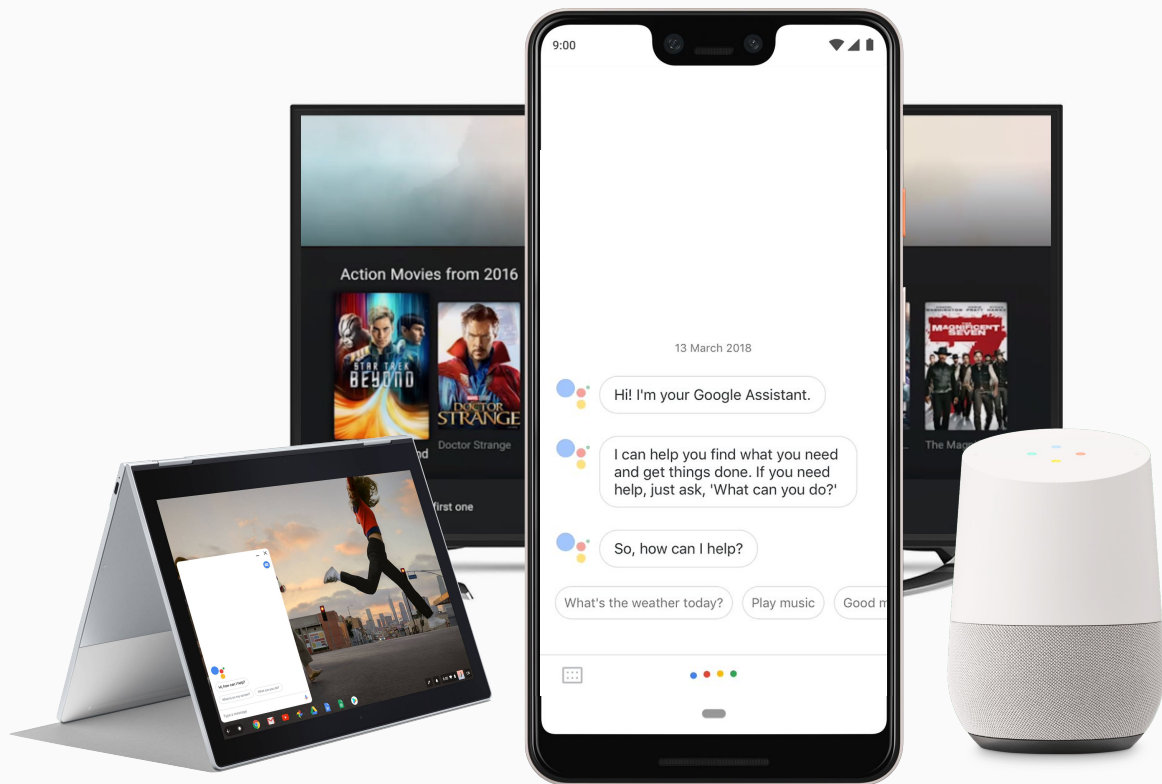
9:00

Action Movies from 2016

STAR TREK BEYOND

DOCTOR STRANGE

Doctor Strange

MAGNIFICENT SEVEN

The Mag

first one

13 March 2018

Hi! I'm your Google Assistant.

I can help you find what you need and get things done. If you need help, just ask, 'What can you do?'

So, how can I help?

What's the weather today?

Play music

Good m